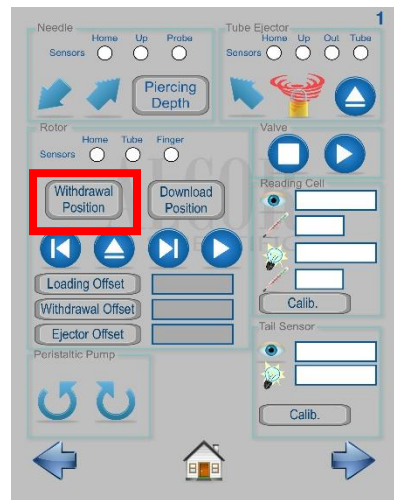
1

Needle
Home Up Probe
Sensors
Piercing Depth

Tube Ejector
Home Up Out Tube
Sensors

Rotor
Home Tube Finger
Sensors
Withdrawal Position
Download Position

Loading Offset
Withdrawal Offset
Ejector Offset

Valve

Reading Cell
Calib.

Tail Sensor
Calib.

Peristaltic Pump